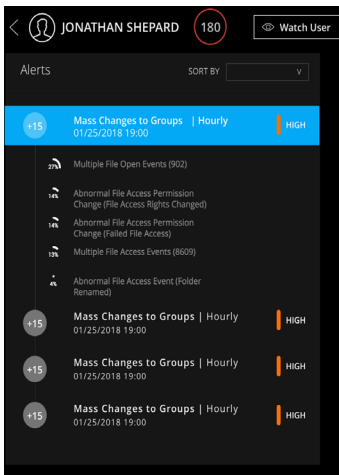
JONATHAN SHEPARD 180 Watch User

Alerts SORT BY v

+15 Mass Changes to Groups | Hourly 01/25/2018 19:00 HIGH

27% Multiple File Open Events (902)

14% Abnormal File Access Permission Change (File Access Rights Changed)

14% Abnormal File Access Permission Change (Failed File Access)

13% Multiple File Access Events (8609)

4% Abnormal File Access Event (Folder Renamed)

+15 Mass Changes to Groups | Hourly 01/25/2018 19:00 HIGH

+15 Mass Changes to Groups | Hourly 01/25/2018 19:00 HIGH

+15 Mass Changes to Groups | Hourly 01/25/2018 19:00 HIGH